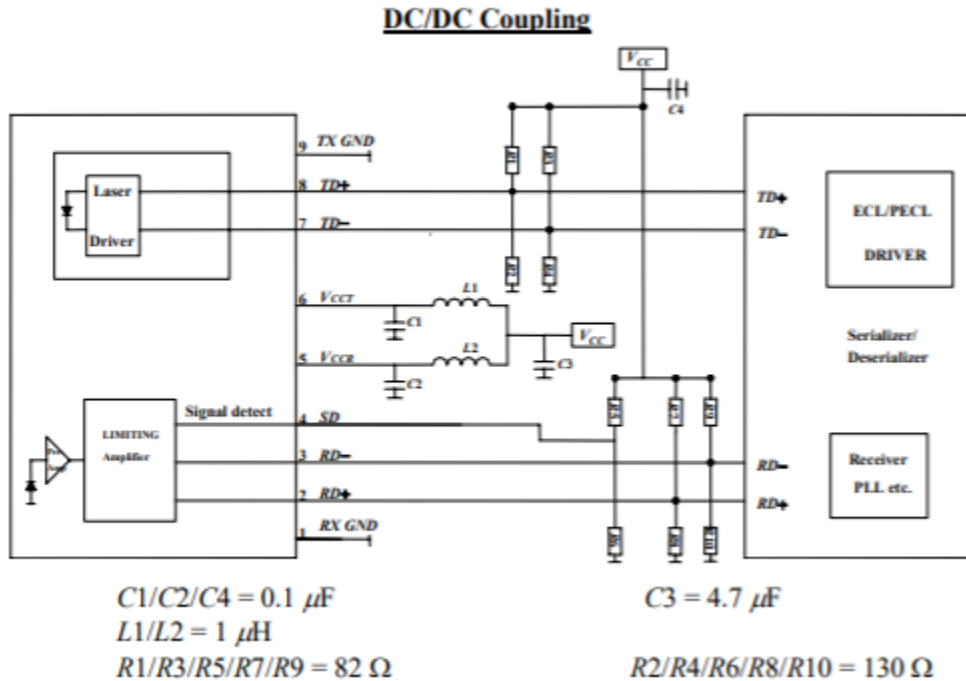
DC/DC Coupling

$V_{CC}$

C4

9 TX GND

8 TD+

7 TD−

Laser

Driver

R1

R3

R2

R4

TD+

TD−

ECL/PECL

DRIVER

6 $V_{CCT}$

5 $V_{CCR}$

L1

L2

C1

C2

$V_{CC}$

C3

Serializer/ Deserializer

Signal detect

4 SD

3 RD−

2 RD+

1 RX GND

LIMITING Amplifier

R5

R7

R9

R6

R8

R10

RD−

RD+

Receiver PLL etc.

$C1/C2/C4 = 0.1\ \mu F$

$C3 = 4.7\ \mu F$

$L1/L2 = 1\ \mu H$

$R1/R3/R5/R7/R9 = 82\ \Omega$

$R2/R4/R6/R8/R10 = 130\ \Omega$